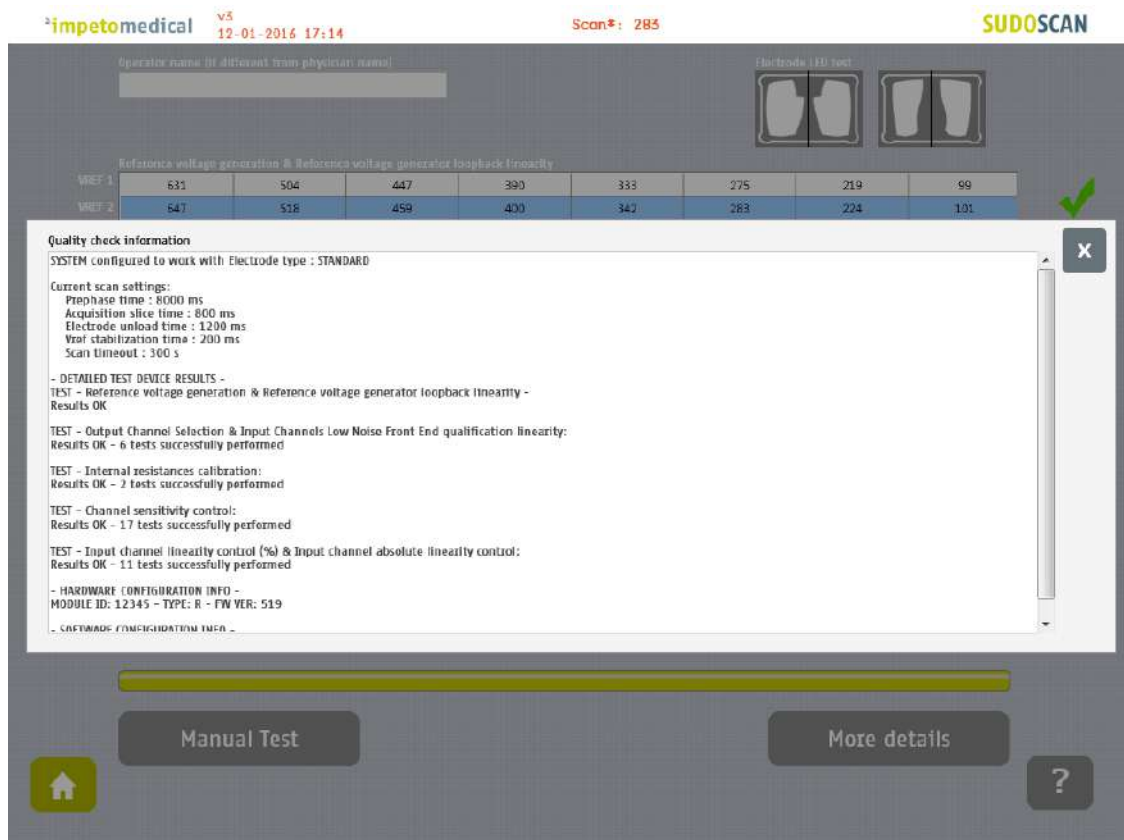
impetomedical v3 12-01-2016 17:14

Scan#: 283

SUDOSCAN

Operator name (if different from physician name)

Electrode LED test

Reference voltage generation & Reference voltage generator loopback linearity

| VREF 1 | 631 | 504 | 447 | 390 | 333 | 275 | 219 | 99 |
|---|---|---|---|---|---|---|---|---|
| VREF 2 | 647 | 518 | 459 | 400 | 342 | 283 | 224 | 101 |

Quality check information

SYSTEM configured to work with Electrode type : STANDARD

Current scan settings:
Prephase time : 8000 ms
Acquisition slice time : 800 ms
Electrode unload time : 1200 ms
Vref stabilization time : 200 ms
Scan timeout : 300 s

- DETAILED TEST DEVICE RESULTS -
TEST - Reference voltage generation & Reference voltage generator loopback linearity -
Results OK

TEST - Output Channel Selection & Input Channels Low Noise Front End qualification linearity:
Results OK - 6 tests successfully performed

TEST - Internal resistances calibration:
Results OK - 2 tests successfully performed

TEST - Channel sensitivity control:
Results OK - 17 tests successfully performed

TEST - Input channel linearity control (%) & Input channel absolute linearity control:
Results OK - 11 tests successfully performed

- HARDWARE CONFIGURATION INFO -
MODULE ID: 12345 - TYPE: R - FW VER: 519

- SOFTWARE CONFIGURATION INFO -

x

Manual Test

More details

?